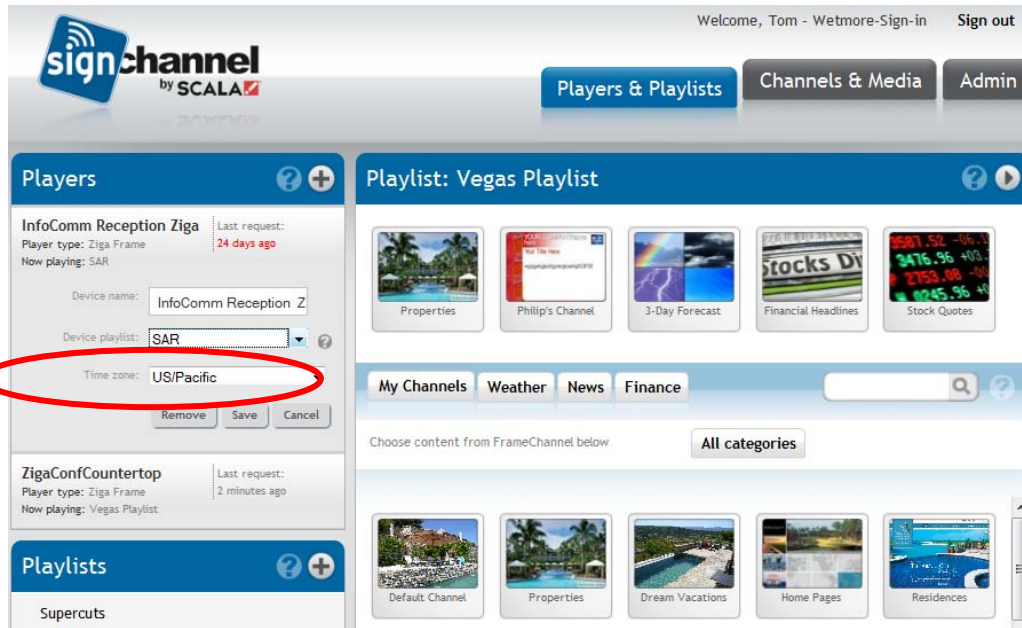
signchannel by SCALA

Welcome, Tom - Wetmore-Sign-in Sign out

Players & Playlists
Channels & Media
Admin

Players

InfoComm Reception Ziga
Player type: Ziga Frame
Now playing: SAR
Last request:
24 days ago

Device name: InfoComm Reception Z
Device playlist: SAR
Time zone: US/Pacific

Remove Save Cancel

ZigaConfCountertop
Player type: Ziga Frame
Now playing: Vegas Playlist
Last request:
2 minutes ago

Playlists

Supercuts

Playlist: Vegas Playlist

Properties
Philip's Channel
3-Day Forecast
Financial Headlines
Stock Quotes

My Channels Weather News Finance

Choose content from FrameChannel below

All categories

Default Channel
Properties
Dream Vacations
Home Pages
Residences